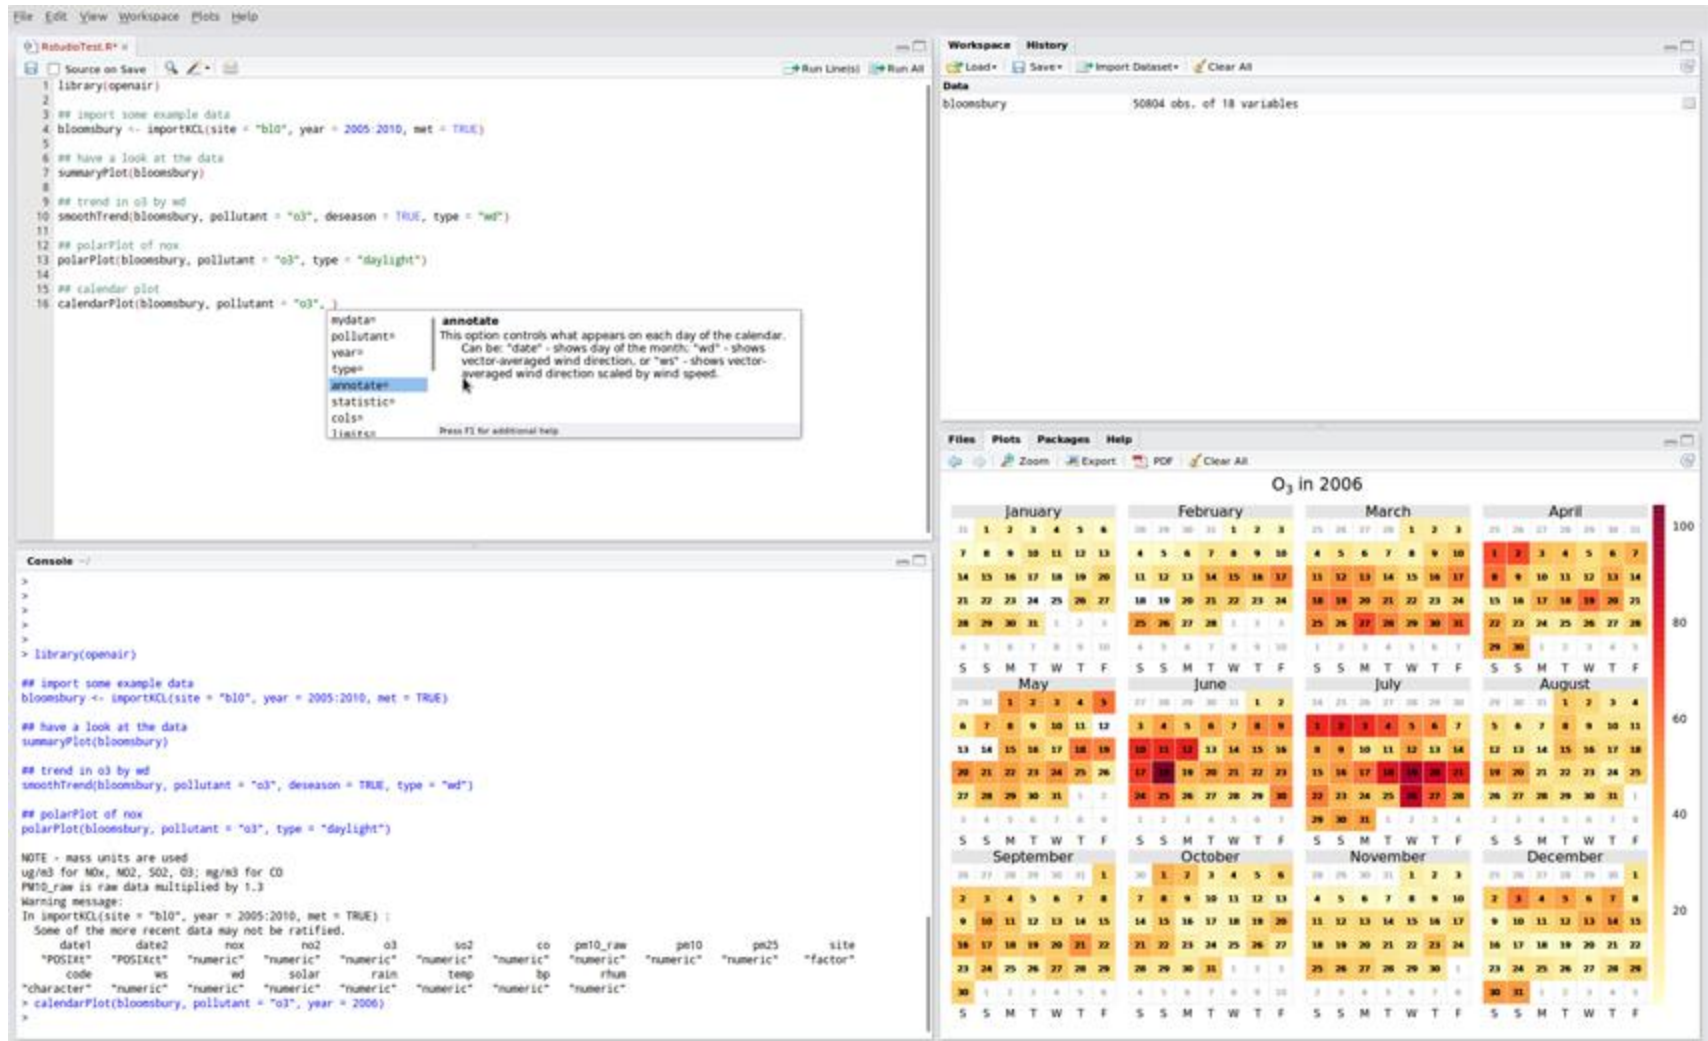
File Edit View Workspace Plots Help

RstudioTest.R* ×

Source on Save

Run Line(s) Run All

1 library(openair)
2
3 ## import some example data
4 bloomsbury <- importKCL(site = "bl0", year = 2005:2010, met = TRUE)
5
6 ## have a look at the data
7 summaryPlot(bloomsbury)
8
9 ## trend in o3 by wd
10 smoothTrend(bloomsbury, pollutant = "o3", deseason = TRUE, type = "wd")
11
12 ## polarPlot of nox
13 polarPlot(bloomsbury, pollutant = "o3", type = "daylight")
14
15 ## calendar plot
16 calendarPlot(bloomsbury, pollutant = "o3", )

mydata=
pollutant=
year=
type=
annotate=
statistic=
cols=
limits=

annotate
This option controls what appears on each day of the calendar. Can be: "date" - shows day of the month; "wd" - shows vector-averaged wind direction, or "ws" - shows vector-averaged wind direction scaled by wind speed.

Press F1 for additional help

Workspace History

Load Save Import Dataset Clear All

Data
bloomsbury 50804 obs. of 18 variables

Console ~/

>
>
>
>
>
> library(openair)

## import some example data
bloomsbury <- importKCL(site = "bl0", year = 2005:2010, met = TRUE)

## have a look at the data
summaryPlot(bloomsbury)

## trend in o3 by wd
smoothTrend(bloomsbury, pollutant = "o3", deseason = TRUE, type = "wd")

## polarPlot of nox
polarPlot(bloomsbury, pollutant = "o3", type = "daylight")

NOTE - mass units are used
ug/m3 for NOx, NO2, SO2, O3; mg/m3 for CO
PM10_raw is raw data multiplied by 1.3
Warning message:
In importKCL(site = "bl0", year = 2005:2010, met = TRUE) :
  Some of the more recent data may not be ratified.

| date1 | date2 | nox | no2 | o3 | so2 | co | pm10_raw | pm10 | pm25 | site |
|---|---|---|---|---|---|---|---|---|---|---|
| "POSIXct" | "POSIXct" | "numeric" | "numeric" | "numeric" | "numeric" | "numeric" | "numeric" | "numeric" | "numeric" | "factor" |
| code | ws | wd | solar | rain | temp | bp | rhum | | | |
| "character" | "numeric" | "numeric" | "numeric" | "numeric" | "numeric" | "numeric" | "numeric" | | | |

> calendarPlot(bloomsbury, pollutant = "o3", year = 2006)
>

Files Plots Packages Help

Zoom Export PDF Clear All

$O_3$ in 2006

January February March April
S S M T W T F
May June July August
S S M T W T F
September October November December
S S M T W T F

100
80
60
40
20